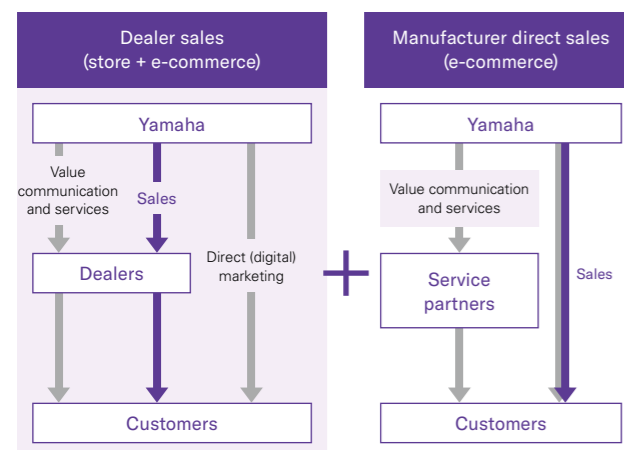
Dealer sales
(store + e-commerce)

Yamaha

Value communication and services

Sales

Dealers

Direct (digital) marketing

Customers

+

Manufacturer direct sales
(e-commerce)

Yamaha

Value communication and services

Service partners

Sales

Customers